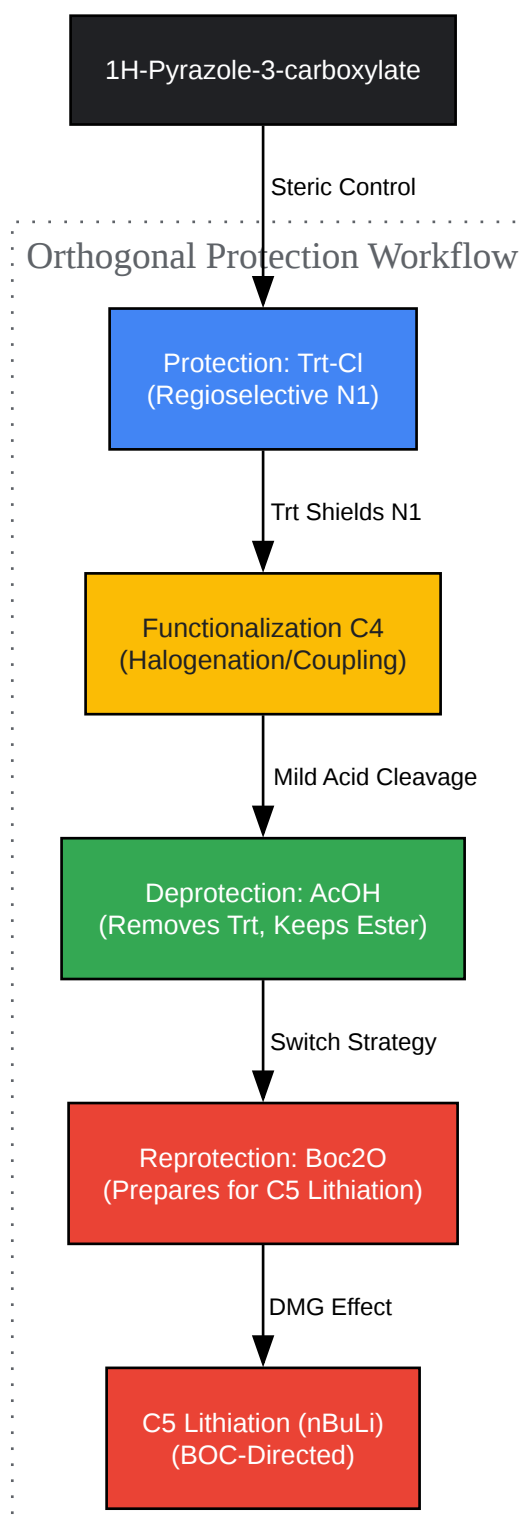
1H-Pyrazole-3-carboxylate

Steric Control

Orthogonal Protection Workflow

Protection: Trt-Cl
(Regioselective N1)

Trt Shields N1

Functionalization C4
(Halogenation/Coupling)

Mild Acid Cleavage

Deprotection: AcOH
(Removes Trt, Keeps Ester)

Switch Strategy

Reprotection: Boc2O
(Prepares for C5 Lithiation)

DMG Effect

C5 Lithiation (nBuLi)
(BOC-Directed)